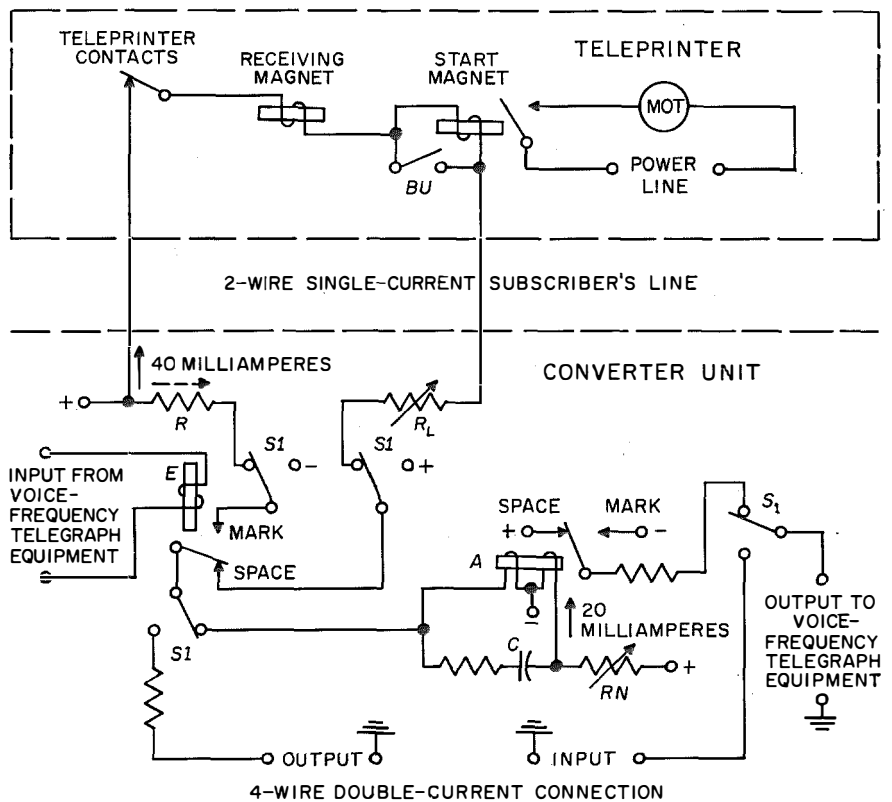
TELEPRINTER CONTACTS
RECEIVING MAGNET
START MAGNET
TELEPRINTER
MOT
BU
POWER LINE

2-WIRE SINGLE-CURRENT SUBSCRIBER'S LINE

40 MILLIAMPERES
CONVERTER UNIT
+
R
$R_L$
S1
−
S1
+
INPUT FROM VOICE-FREQUENCY TELEGRAPH EQUIPMENT
E
MARK
SPACE
SPACE
+
MARK
−
$S_1$
A
20 MILLIAMPERES
OUTPUT TO VOICE-FREQUENCY TELEGRAPH EQUIPMENT
S1
C
+
RN
OUTPUT
INPUT

4-WIRE DOUBLE-CURRENT CONNECTION